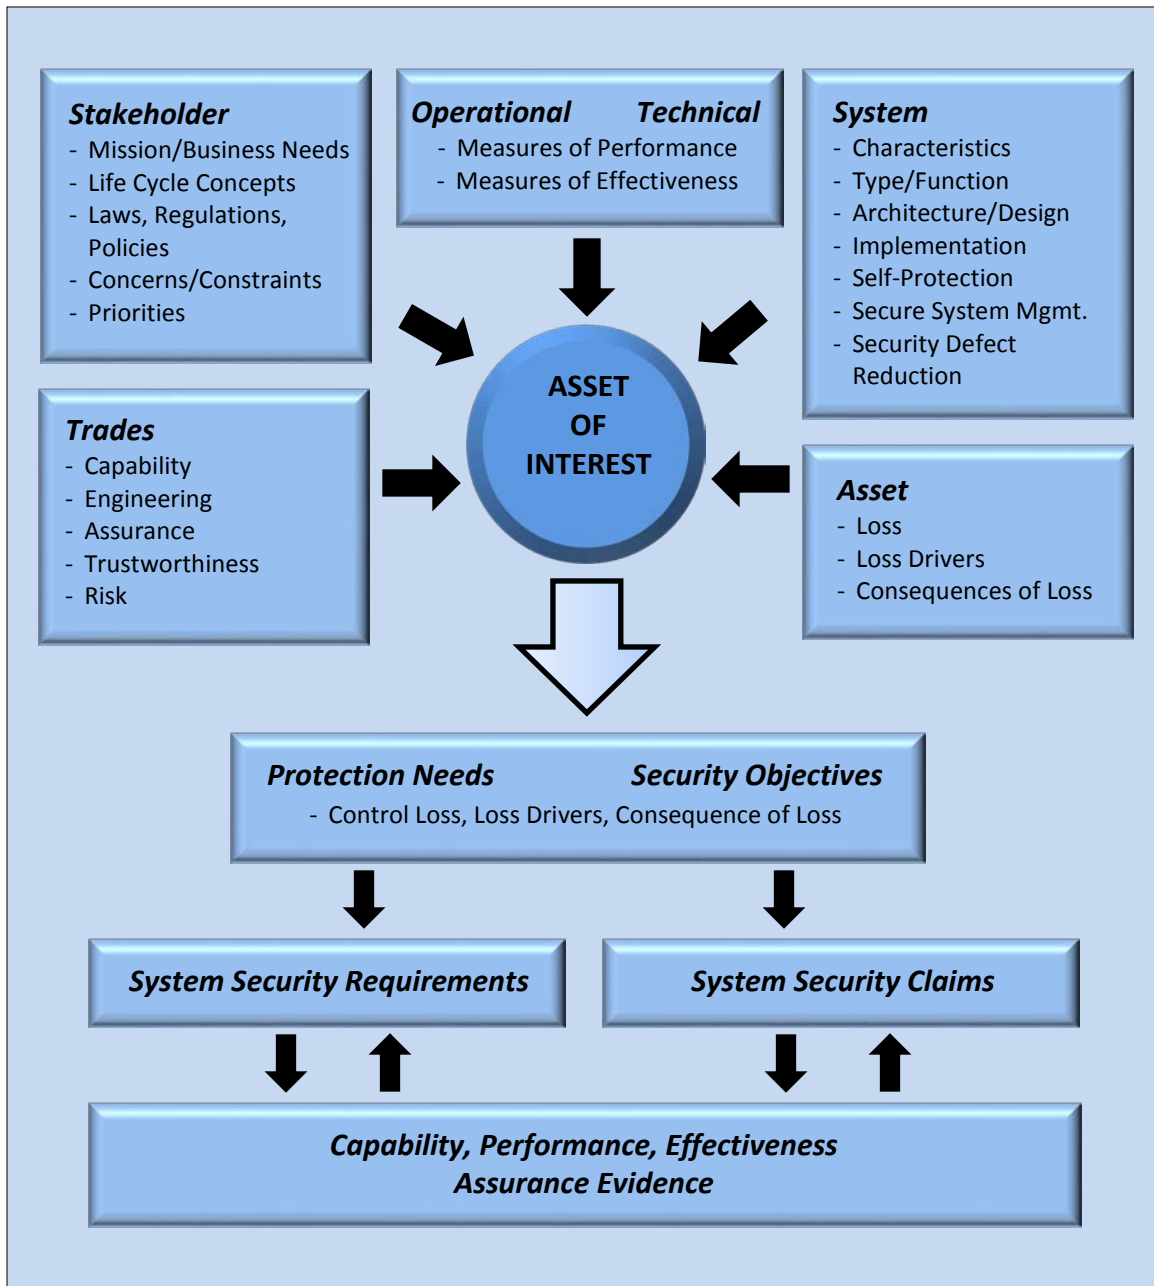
Stakeholder
- Mission/Business Needs
- Life Cycle Concepts
- Laws, Regulations, Policies
- Concerns/Constraints
- Priorities

Operational Technical
- Measures of Performance
- Measures of Effectiveness

System
- Characteristics
- Type/Function
- Architecture/Design
- Implementation
- Self-Protection
- Secure System Mgmt.
- Security Defect Reduction

Trades
- Capability
- Engineering
- Assurance
- Trustworthiness
- Risk

ASSET OF INTEREST

Asset
- Loss
- Loss Drivers
- Consequences of Loss

Protection Needs Security Objectives
- Control Loss, Loss Drivers, Consequence of Loss

System Security Requirements

System Security Claims

Capability, Performance, Effectiveness
Assurance Evidence